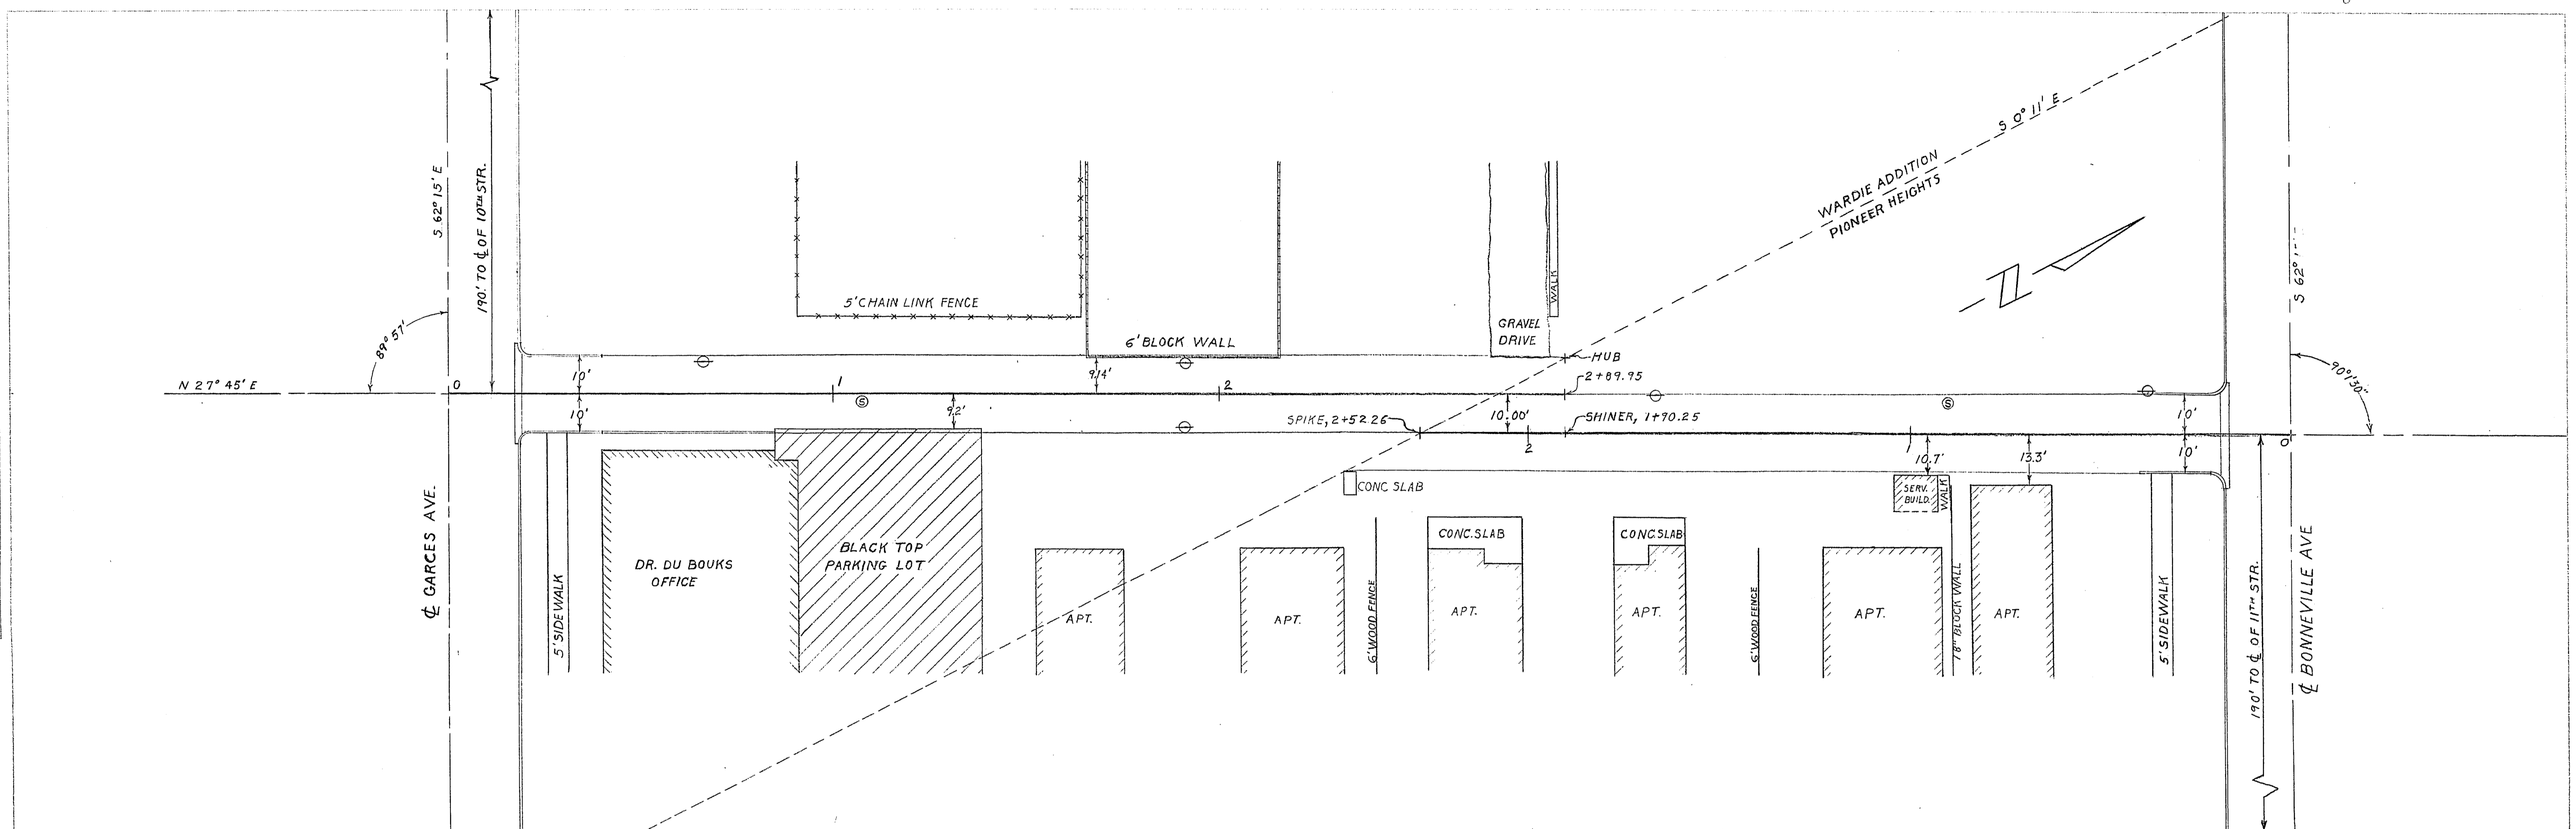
S 62° 15' E

190' TO ℄ OF 10TH STR.

89° 57'

N 27° 45' E

0

5' CHAIN LINK FENCE

6' BLOCK WALL

GRAVEL DRIVE

WALK

WARDIE ADDITION

PIONEER HEIGHTS

S 0° 11' E

N

S 62° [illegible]

HUB

2+89.95

10'

10'

1

9.14'

2

9.2'

SPIKE, 2+52.26

10.00'

SHINER, 1+70.25

2

10'

10'

90° 30'

0

10.7'

13.3'

CONC SLAB

SERV. BUILD.

WALK

℄ GARCES AVE.

5' SIDEWALK

DR. DU BOUKS OFFICE

BLACK TOP PARKING LOT

APT.

APT.

6' WOOD FENCE

CONC.SLAB

APT.

CONC.SLAB

APT.

6' WOOD FENCE

APT.

7.8' BLOCK WALL

APT.

5' SIDEWALK

190' TO ℄ OF 11TH STR.

℄ BONNEVILLE AVE